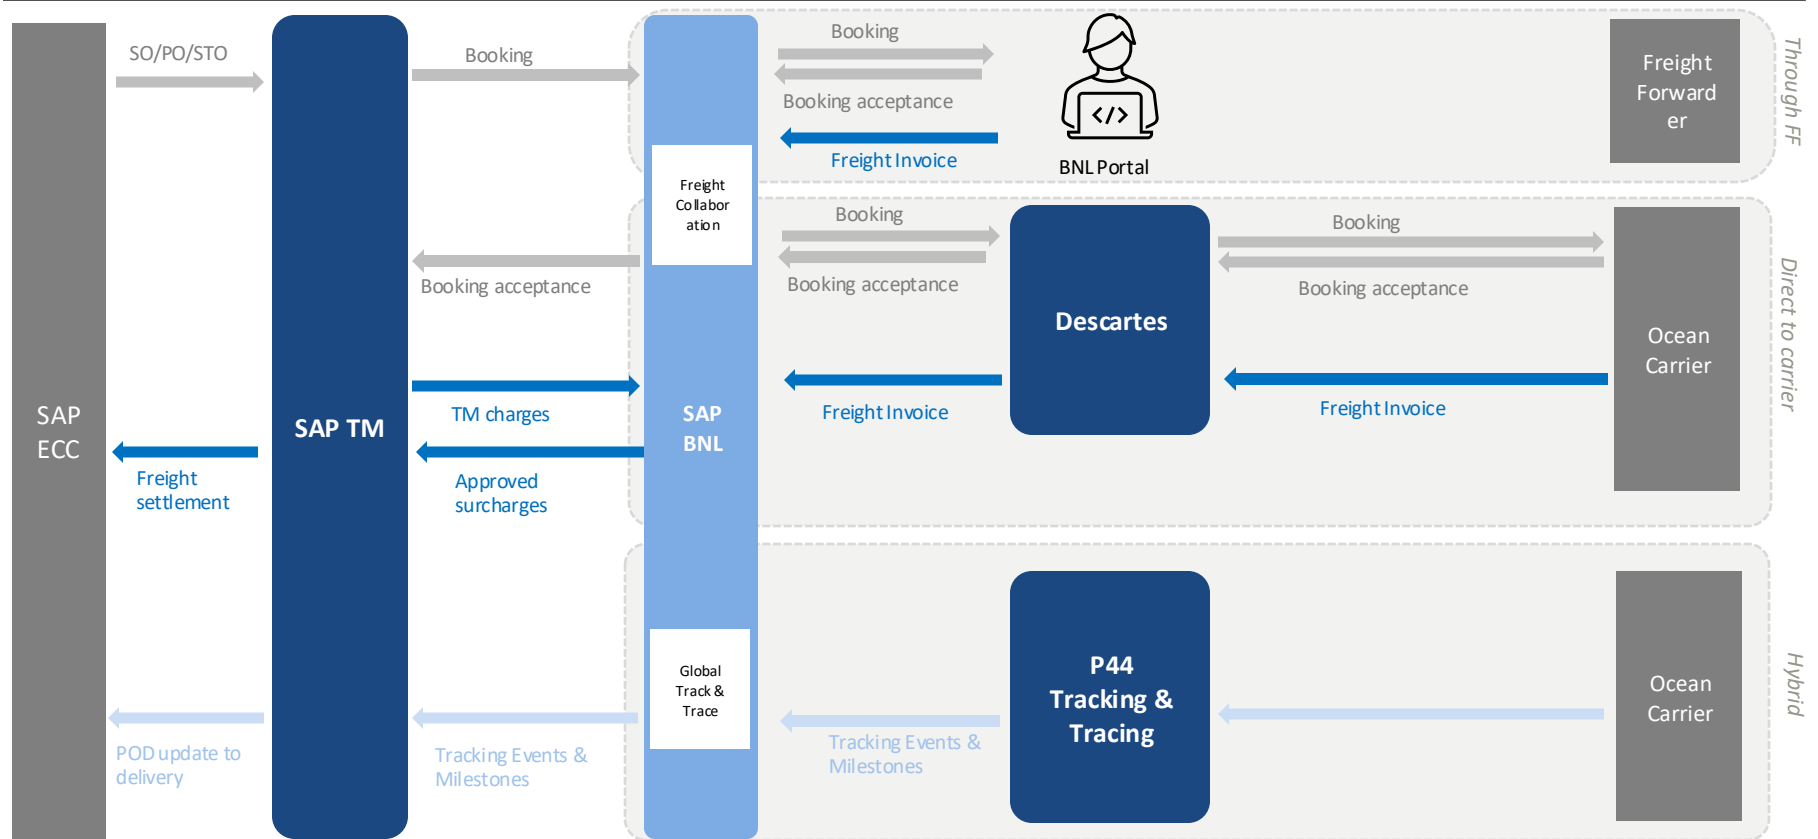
SAP ECC

SO/PO/STO

Freight settlement

POD update to delivery

SAP TM

Booking

Booking acceptance

TM charges

Approved surcharges

Tracking Events & Milestones

Freight Collaboration

SAP BNL

Global Track & Trace

Booking

Booking acceptance

Freight Invoice

BNL Portal

Freight Forwarder

Through FF

Booking

Booking acceptance

Freight Invoice

Descartes

Booking

Booking acceptance

Freight Invoice

Ocean Carrier

Direct to carrier

Tracking Events & Milestones

P44 Tracking & Tracing

Ocean Carrier

Hybrid